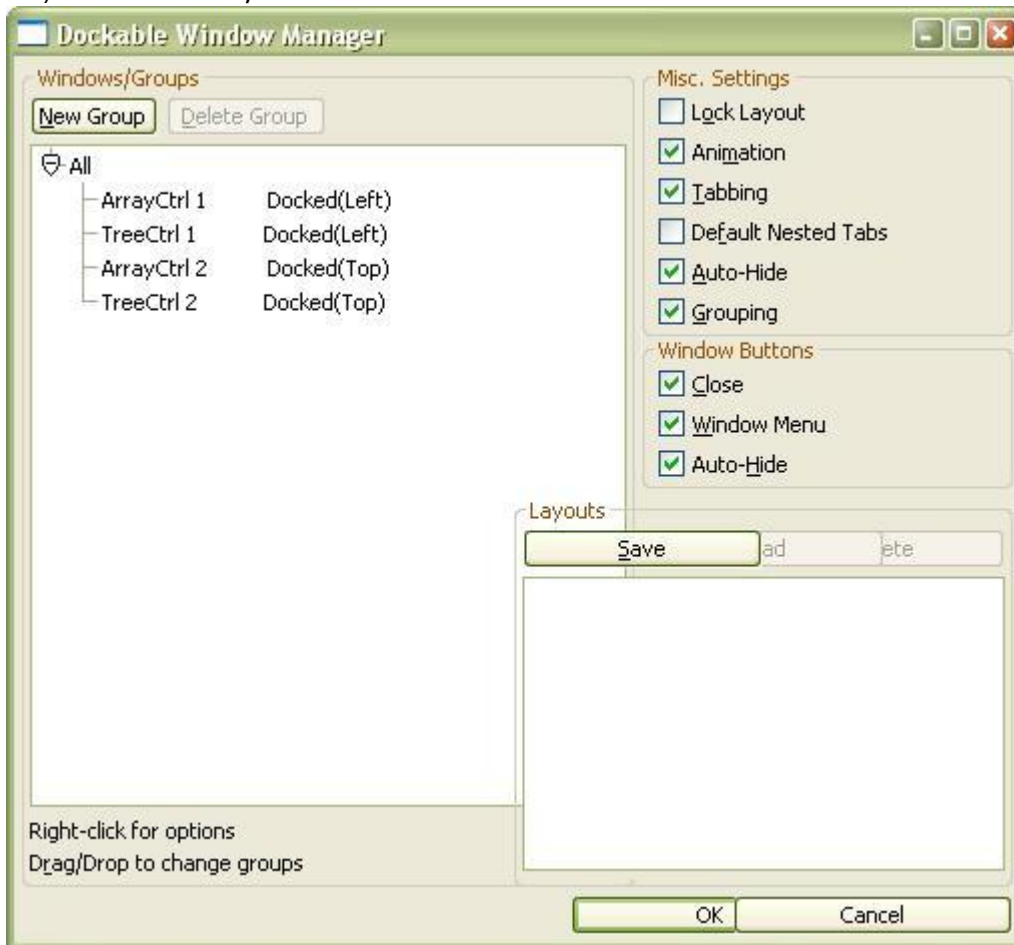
Dockable Window Manager

Windows/Groups

New Group Delete Group

All
ArrayCtrl 1 Docked(Left)
TreeCtrl 1 Docked(Left)
ArrayCtrl 2 Docked(Top)
TreeCtrl 2 Docked(Top)

Right-click for options
Drag/Drop to change groups

Misc. Settings
Lock Layout
Animation
Tabbing
Default Nested Tabs
Auto-Hide
Grouping

Window Buttons
Close
Window Menu
Auto-Hide

Layouts
Save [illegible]ad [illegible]ete

OK Cancel